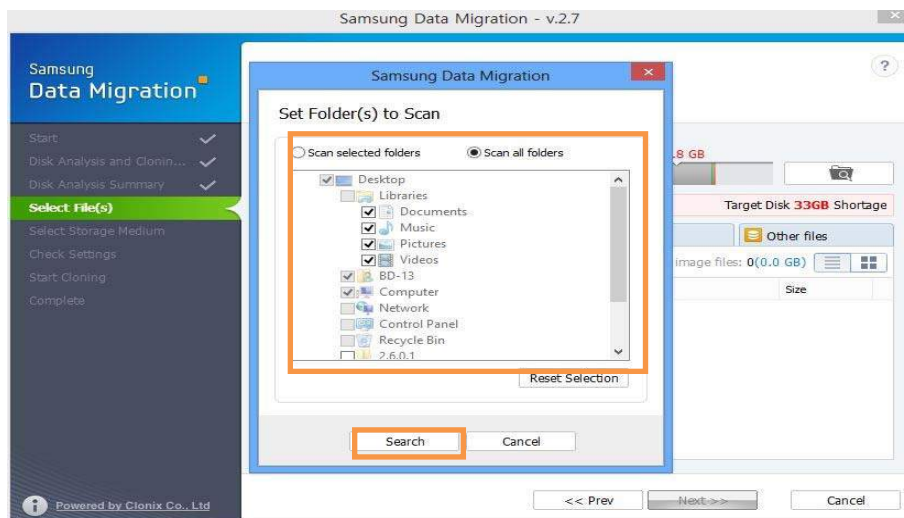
Samsung Data Migration - v.2.7

Samsung
Data Migration

Start
Disk Analysis and Clonin...
Disk Analysis Summary
Select File(s)
Select Storage Medium
Check Settings
Start Cloning
Complete

Powered by Clonix Co., Ltd

Samsung Data Migration

Set Folder(s) to Scan

Scan selected folders
Scan all folders

Desktop
Libraries
Documents
Music
Pictures
Videos
BD-13
Computer
Network
Control Panel
Recycle Bin
2.6.0.1

Reset Selection

Search
Cancel

.8 GB

Target Disk 33GB Shortage

Other files

image files: 0(0.0 GB)

Size

<< Prev
Next >>
Cancel